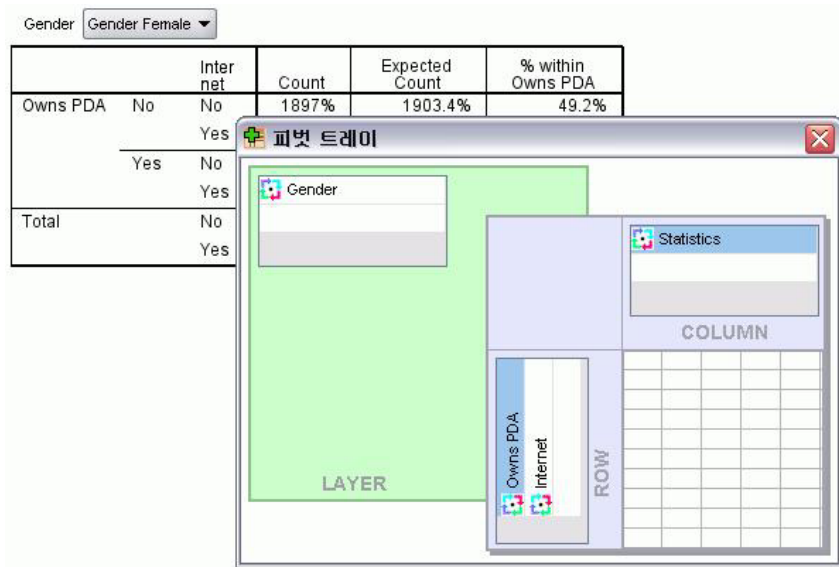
Gender Gender Female ▼

| | | Internet | Count | Expected Count | % within Owns PDA |
|---|---|---|---|---|---|
| Owns PDA | No | No | 1897% | 1903.4% | 49.2% |
| | | Yes | | | |
| | Yes | No | | | |
| | | Yes | | | |
| Total | | No | | | |
| | | Yes | | | |

피벗 트레이

Gender

LAYER

Statistics

COLUMN

Owns PDA

Internet

ROW